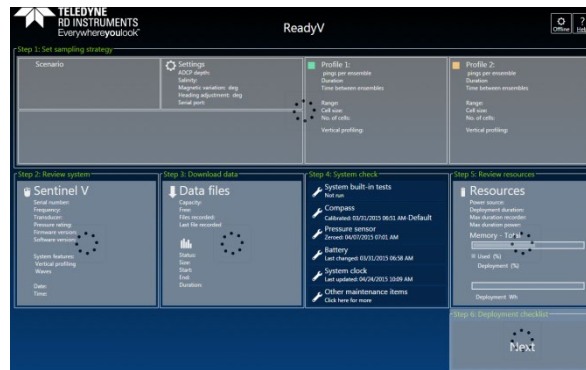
TELEDYNE
RD INSTRUMENTS
Everywhereyoulook™

ReadyV

Offline Help

Step 1: Set sampling strategy

Scenario

Settings
ADCP depth:
Salinity:
Magnetic variation: deg
Heading adjustment: deg
Serial port:

Profile 1:
pings per ensemble
Duration:
Time between ensembles

Range:
Cell size:
No. of cells:

Vertical profiling:

Profile 2:
pings per ensemble
Duration:
Time between ensembles

Range:
Cell size:
No. of cells:

Vertical profiling:

Step 2: Review system

Sentinel V
Serial number:
Frequency:
Transducer:
Pressure rating:
Firmware version:
Software version:

System features:
Vertical profiling
Waves

Date:
Time:

Step 3: Download data

Data files
Capacity:
Free:
Files recorded:
Last file recorded:

Status:
Size:
Start:
End:
Duration:

Step 4: System check

System built-in tests
Not run

Compass
Calibrated: 03/31/2015 06:51 AM-Default

Pressure sensor
Zeroed: 04/07/2015 07:01 AM

Battery
Last changed: 03/31/2015 06:58 AM

System clock
Last updated: 04/24/2015 10:09 AM

Other maintenance items
Click here for more

Step 5: Review resources

Resources
Power source:
Deployment duration:
Max duration recorder:
Max duration power:
Memory - Total

Used (%)
Deployment (%)

Deployment Wh

Step 6: Deployment checklist

Next